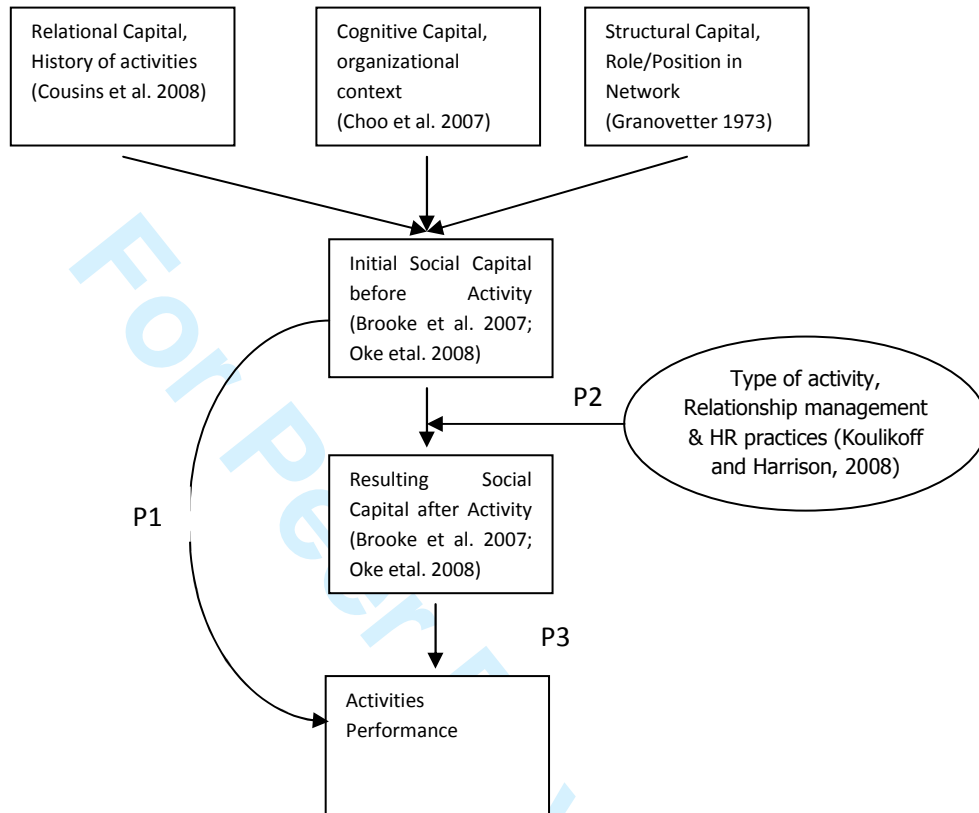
Relational Capital, History of activities (Cousins et al. 2008)

Cognitive Capital, organizational context (Choo et al. 2007)

Structural Capital, Role/Position in Network (Granovetter 1973)

Initial Social Capital before Activity (Brooke et al. 2007; Oke etal. 2008)

P2

Type of activity, Relationship management & HR practices (Koulikoff and Harrison, 2008)

P1

Resulting Social Capital after Activity (Brooke et al. 2007; Oke etal. 2008)

P3

Activities Performance

For Peer Review